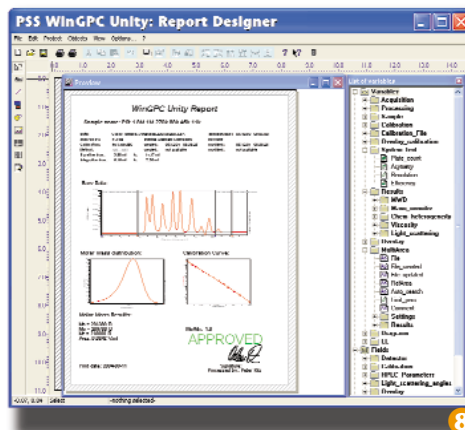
PSS WinGPC Unity: Report Designer

File Edit Project Objects View Options... ?

Preview

WinGPC Unity Report

Sample name: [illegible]

Raw Data

Molar Mass Distribution

Calibration Curve

Molar Mass Results

Mn = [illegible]
Mw = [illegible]
Mz = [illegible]
PDI = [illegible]

APPROVED

Print date: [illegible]

List of variables

Variables
Acquisition
Processing
Sample
Calibration
Calibration_File
Overlay_calibration
System_Tool
Plate_count
Asymmetry
Resolution
Efficiency
Results
MWD
Mono_results
Chem_heterogeneity
Viscosity
Light_scattering
Overlay
Multifiles
File
File_symbol
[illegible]
FileName
Auto_search
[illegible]
Comment
Settings
Results
Data_area
UI
Fields
Detector
Calibration
HPLC Parameters
Light_scattering_angles
Overlay

-0.007, 0.09 Select -nothing selected-

8